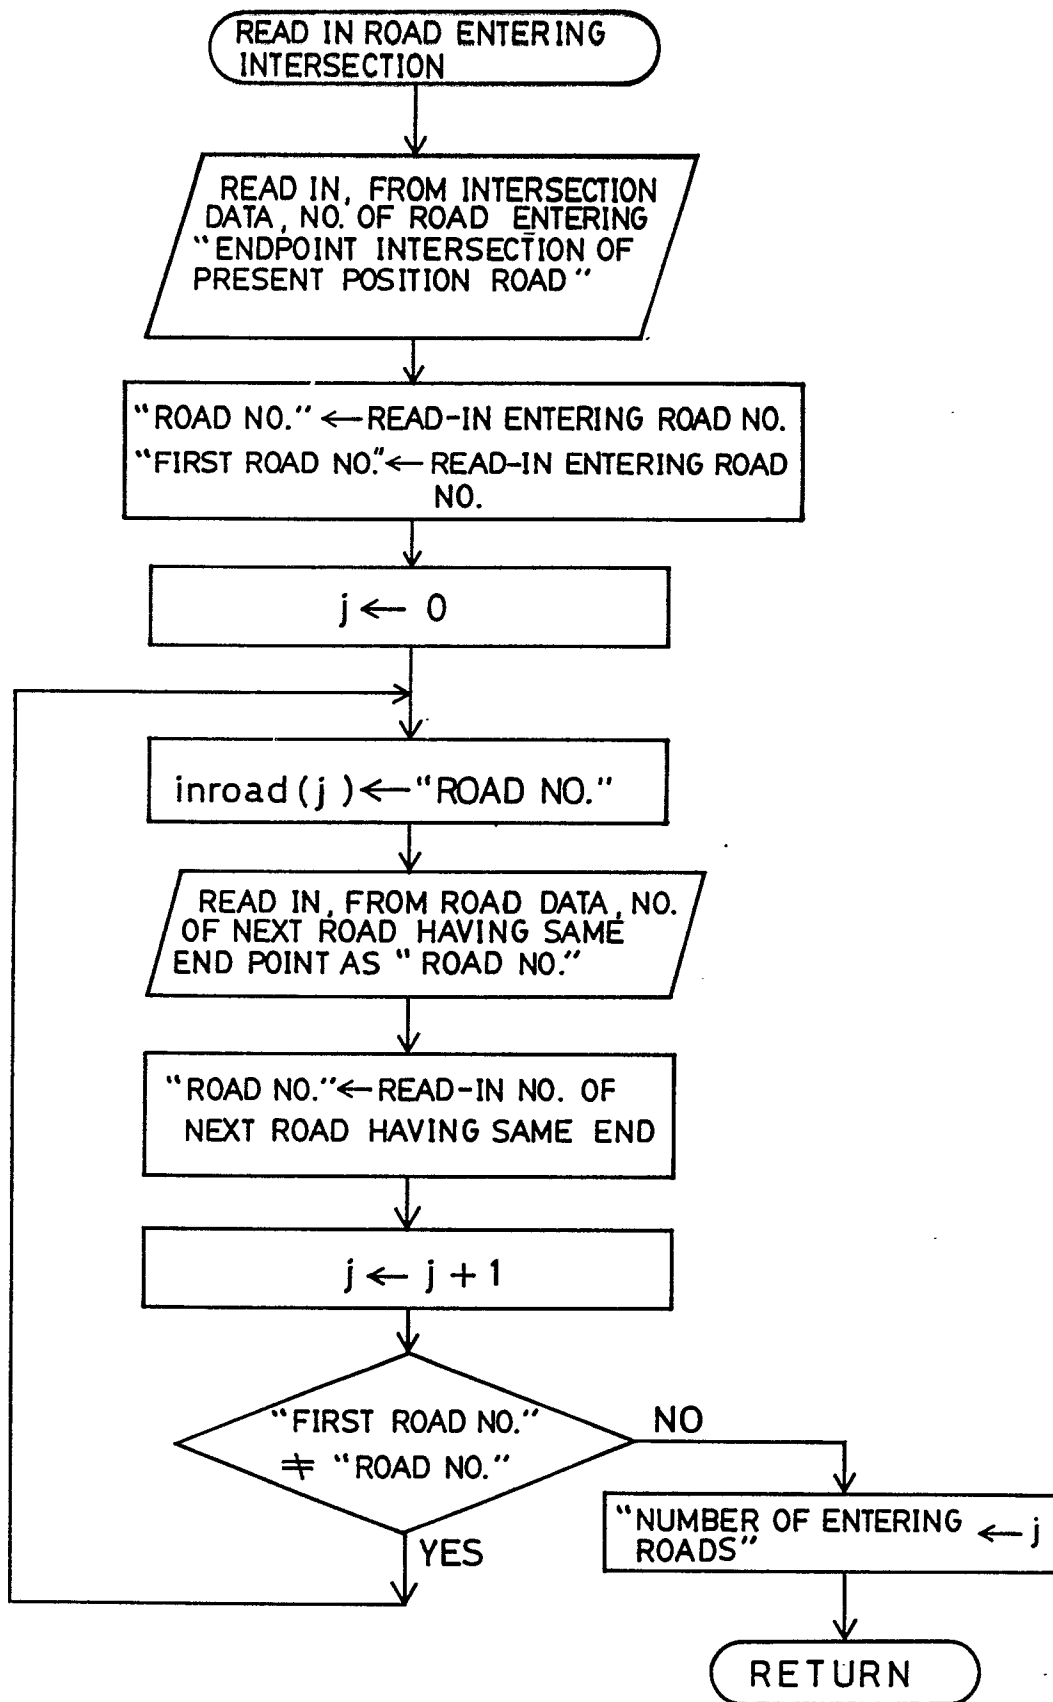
READ IN ROAD ENTERING INTERSECTION

READ IN, FROM INTERSECTION DATA, NO. OF ROAD ENTERING "ENDPOINT INTERSECTION OF PRESENT POSITION ROAD"

"ROAD NO." ← READ-IN ENTERING ROAD NO.
"FIRST ROAD NO." ← READ-IN ENTERING ROAD NO.

j ← 0

inroad(j) ← "ROAD NO."

READ IN, FROM ROAD DATA, NO. OF NEXT ROAD HAVING SAME END POINT AS "ROAD NO."

"ROAD NO." ← READ-IN NO. OF NEXT ROAD HAVING SAME END

j ← j + 1

"FIRST ROAD NO." $\neq$ "ROAD NO."

NO

YES

"NUMBER OF ENTERING ROADS" ← j

RETURN